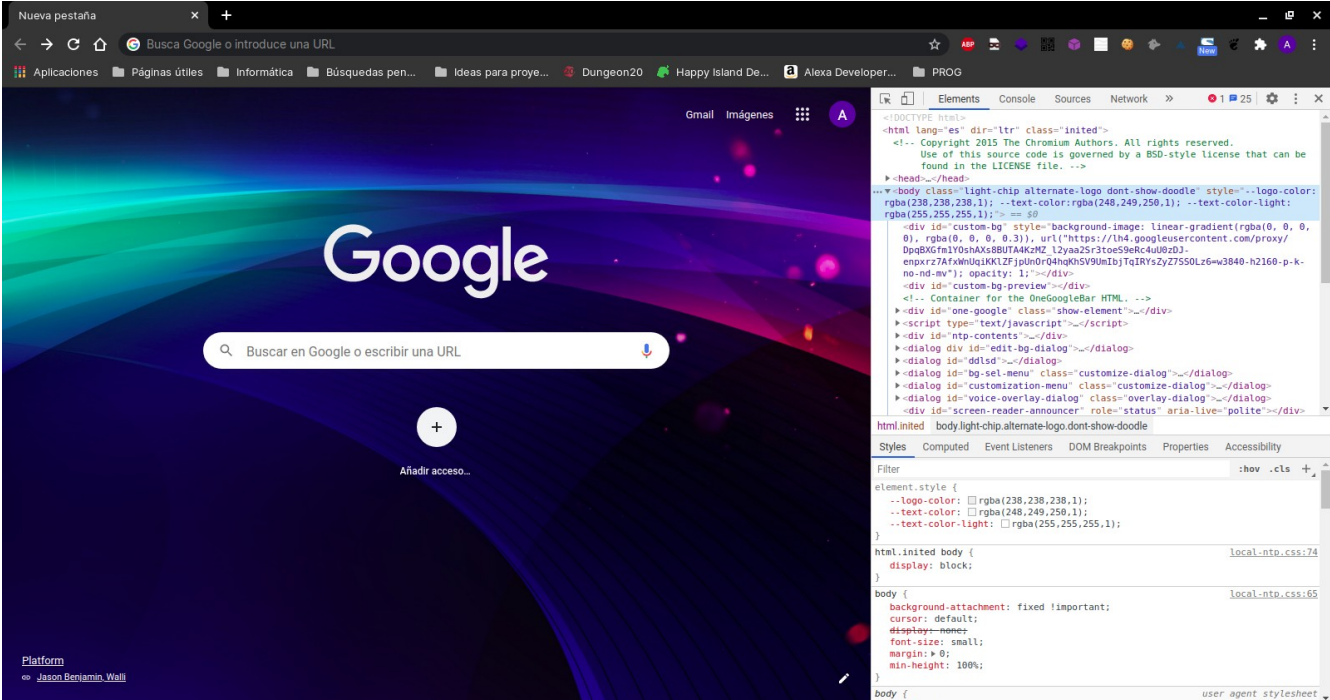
Nueva pestaña ×

Busca Google o introduce una URL

ABP New A

Aplicaciones Páginas útiles Informática Búsquedas pen... Ideas para proye... Dungeon20 Happy Island De... Alexa Developer... PROG

Gmail Imágenes A

Google

Buscar en Google o escribir una URL

Añadir acceso...

Platform
Jason Benjamin, Walli

Elements Console Sources Network » 1 25

<!DOCTYPE html>
<html lang="es" dir="ltr" class="inited">
<!-- Copyright 2015 The Chromium Authors. All rights reserved. Use of this source code is governed by a BSD-style license that can be found in the LICENSE file. -->
<head>…</head>
<body class="light-chip alternate-logo dont-show-doodle" style="--logo-color: rgba(238,238,238,1); --text-color:rgba(248,249,250,1); --text-color-light: rgba(255,255,255,1);"> == $0
<div id="custom-bg" style="background-image: linear-gradient(rgba(0, 0, 0), rgba(0, 0, 0, 0.3)), url("https://lh4.googleusercontent.com/proxy/DpqBXGfm1YOshAXs8BUTA4KzMZ_l2yaa2Sr3toeS9eRc4uU0zDJ-enpxrz7AfxWnUqiKKlZFjpUnOrQ4hqKhSV9UmIbjTqIRYsZyZ7SSOLz6=w3840-h2160-p-k-no-nd-mv"); opacity: 1;"></div>
<div id="custom-bg-preview"></div>
<!-- Container for the OneGoogleBar HTML. -->
<div id="one-google" class="show-element">…</div>
<script type="text/javascript">…</script>
<div id="ntp-contents">…</div>
<dialog div id="edit-bg-dialog">…</dialog>
<dialog id="ddlsd">…</dialog>
<dialog id="bg-sel-menu" class="customize-dialog">…</dialog>
<dialog id="customization-menu" class="customize-dialog">…</dialog>
<dialog id="voice-overlay-dialog" class="overlay-dialog">…</dialog>
<div id="screen-reader-announcer" role="status" aria-live="polite"></div>

html.inited body.light-chip.alternate-logo.dont-show-doodle

Styles Computed Event Listeners DOM Breakpoints Properties Accessibility

Filter :hov .cls +

element.style {
--logo-color: rgba(238,238,238,1);
--text-color: rgba(248,249,250,1);
--text-color-light: rgba(255,255,255,1);
}
html.inited body { local-ntp.css:74
display: block;
}
body { local-ntp.css:65
background-attachment: fixed !important;
cursor: default;
display: none;
font-size: small;
margin: 0;
min-height: 100%;
}
body { user agent stylesheet